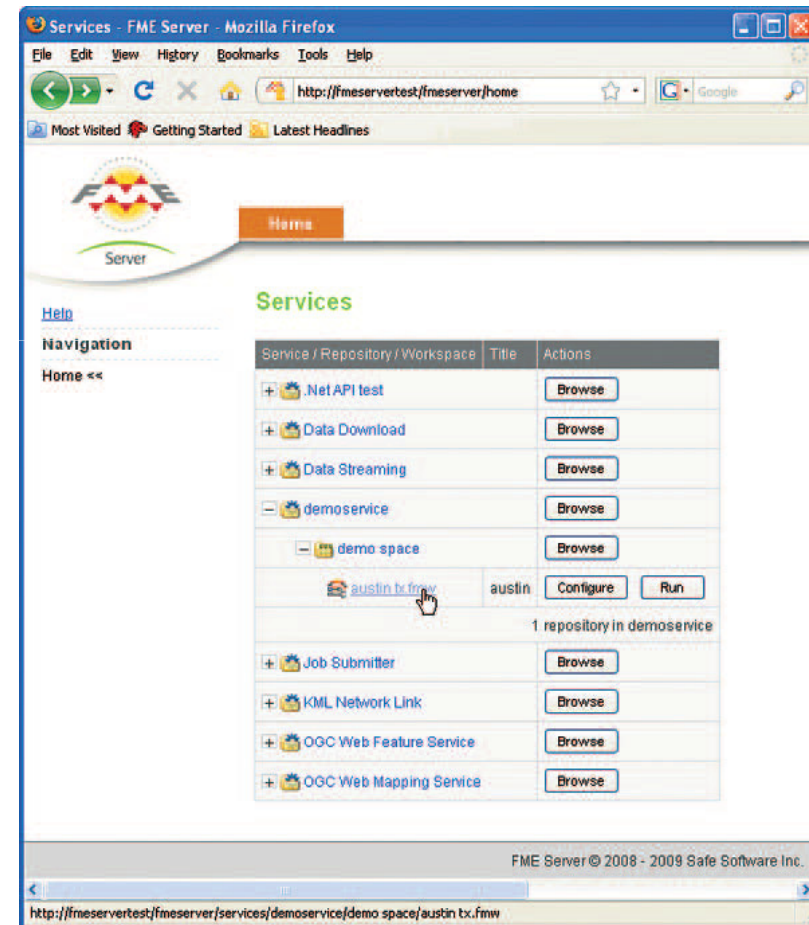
Services - FME Server - Mozilla Firefox

File Edit View History Bookmarks Tools Help

http://fmeservertest/fmeserver/home

Google

Most Visited Getting Started Latest Headlines

FME

Server

Home

Help

Navigation

Home <<

Services

| Service / Repository / Workspace | Title | Actions |
|---|---|---|
| + .Net API test | | Browse |
| + Data Download | | Browse |
| + Data Streaming | | Browse |
| − demoservice | | Browse |
| − demo space | | Browse |
| austin tx.fmw | austin | Configure Run |
| | | 1 repository in demoservice |
| + Job Submitter | | Browse |
| + KML Network Link | | Browse |
| + OGC Web Feature Service | | Browse |
| + OGC Web Mapping Service | | Browse |

FME Server © 2008 - 2009 Safe Software Inc.

http://fmeservertest/fmeserver/services/demoservice/demo space/austin tx.fmw